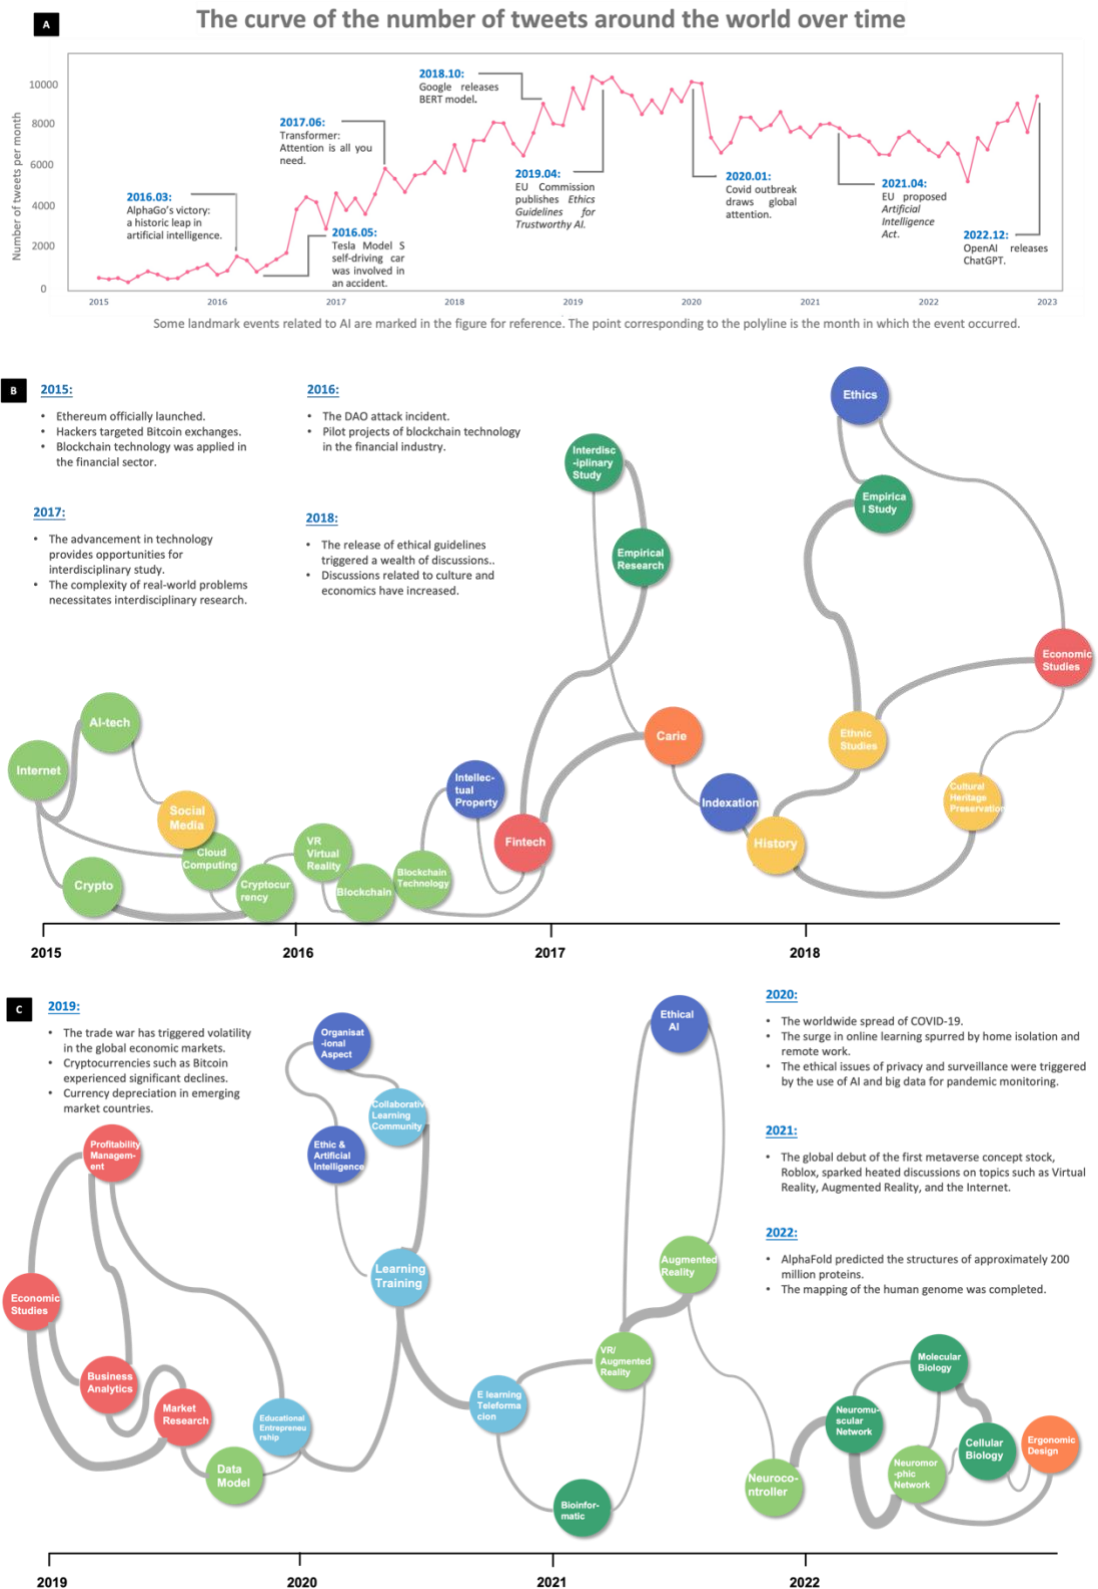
A

The curve of the number of tweets around the world over time

Number of tweets per month

10000
8000
6000
4000
2000
0

2015 2016 2017 2018 2019 2020 2021 2022 2023

2016.03: AlphaGo's victory: a historic leap in artificial intelligence.

2016.05: Tesla Model S self-driving car was involved in an accident.

2017.06: Transformer: Attention is all you need.

2018.10: Google releases BERT model.

2019.04: EU Commission publishes Ethics Guidelines for Trustworthy AI.

2020.01: Covid outbreak draws global attention.

2021.04: EU proposed Artificial Intelligence Act.

2022.12: OpenAI releases ChatGPT.

Some landmark events related to AI are marked in the figure for reference. The point corresponding to the polyline is the month in which the event occurred.

B

2015:
• Ethereum officially launched.
• Hackers targeted Bitcoin exchanges.
• Blockchain technology was applied in the financial sector.

2016:
• The DAO attack incident.
• Pilot projects of blockchain technology in the financial industry.

2017:
• The advancement in technology provides opportunities for interdisciplinary study.
• The complexity of real-world problems necessitates interdisciplinary research.

2018:
• The release of ethical guidelines triggered a wealth of discussions..
• Discussions related to culture and economics have increased.

Ethics
Interdisc-iplinary Study
Empirica l Study
Empirical Research
Economic Studies
AI-tech
Internet
Carie
Ethnic Studies
Social Media
Intellec-tual Property
Indexation
Cultural Heritage Preservation
Cloud Computing
VR Virtual Reality
Fintech
History
Crypto
Cryptocurrency
Blockchain
Blockchain Technology

2015 2016 2017 2018

C

2019:
• The trade war has triggered volatility in the global economic markets.
• Cryptocurrencies such as Bitcoin experienced significant declines.
• Currency depreciation in emerging market countries.

2020:
• The worldwide spread of COVID-19.
• The surge in online learning spurred by home isolation and remote work.
• The ethical issues of privacy and surveillance were triggered by the use of AI and big data for pandemic monitoring.

2021:
• The global debut of the first metaverse concept stock, Roblox, sparked heated discussions on topics such as Virtual Reality, Augmented Reality, and the Internet.

2022:
• AlphaFold predicted the structures of approximately 200 million proteins.
• The mapping of the human genome was completed.

Organisat-ional Aspect
Ethical AI
Collaborative Learning Community
Profitability Managem-ent
Ethic & Artificial Intelligence
Learning Training
Augmented Reality
Economic Studies
Business Analytics
Market Research
Educational Entrepreneurship
Data Model
E learning Teleforma cion
VR/ Augmented Reality
Bioinfor-matic
Neuroco-ntroller
Molecular Biology
Neuromu-scular Network
Neuromor-phic Network
Cellular Biology
Ergonomic Design

2019 2020 2021 2022